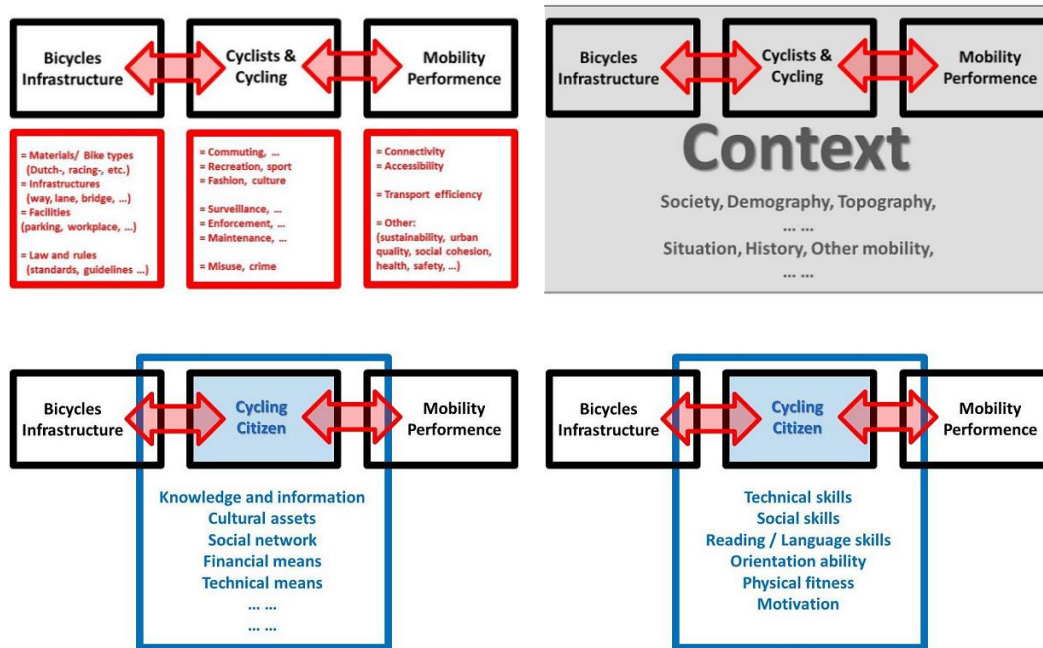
Bicycles Infrastructure

Cyclists & Cycling

Mobility Performence

= Materials/ Bike types (Dutch-, racing-, etc.)
= Infrastructures (way, lane, bridge, …)
= Facilities (parking, workplace, …)

= Law and rules (standards, guidelines …)

= Commuting, …
= Recreation, sport
= Fashion, culture

= Surveillance, …
= Enforcement, …
= Maintenance, …

= Misuse, crime

= Connectivity
= Accessibility

= Transport efficiency

= Other: (sustainability, urban quality, social cohesion, health, safety, …)

Bicycles Infrastructure

Cyclists & Cycling

Mobility Performence

Context

Society, Demography, Topography,
… …
Situation, History, Other mobility,
… …

Bicycles Infrastructure

Cycling Citizen

Mobility Performence

Knowledge and information
Cultural assets
Social network
Financial means
Technical means
… …
… …

Bicycles Infrastructure

Cycling Citizen

Mobility Performence

Technical skills
Social skills
Reading / Language skills
Orientation ability
Physical fitness
Motivation